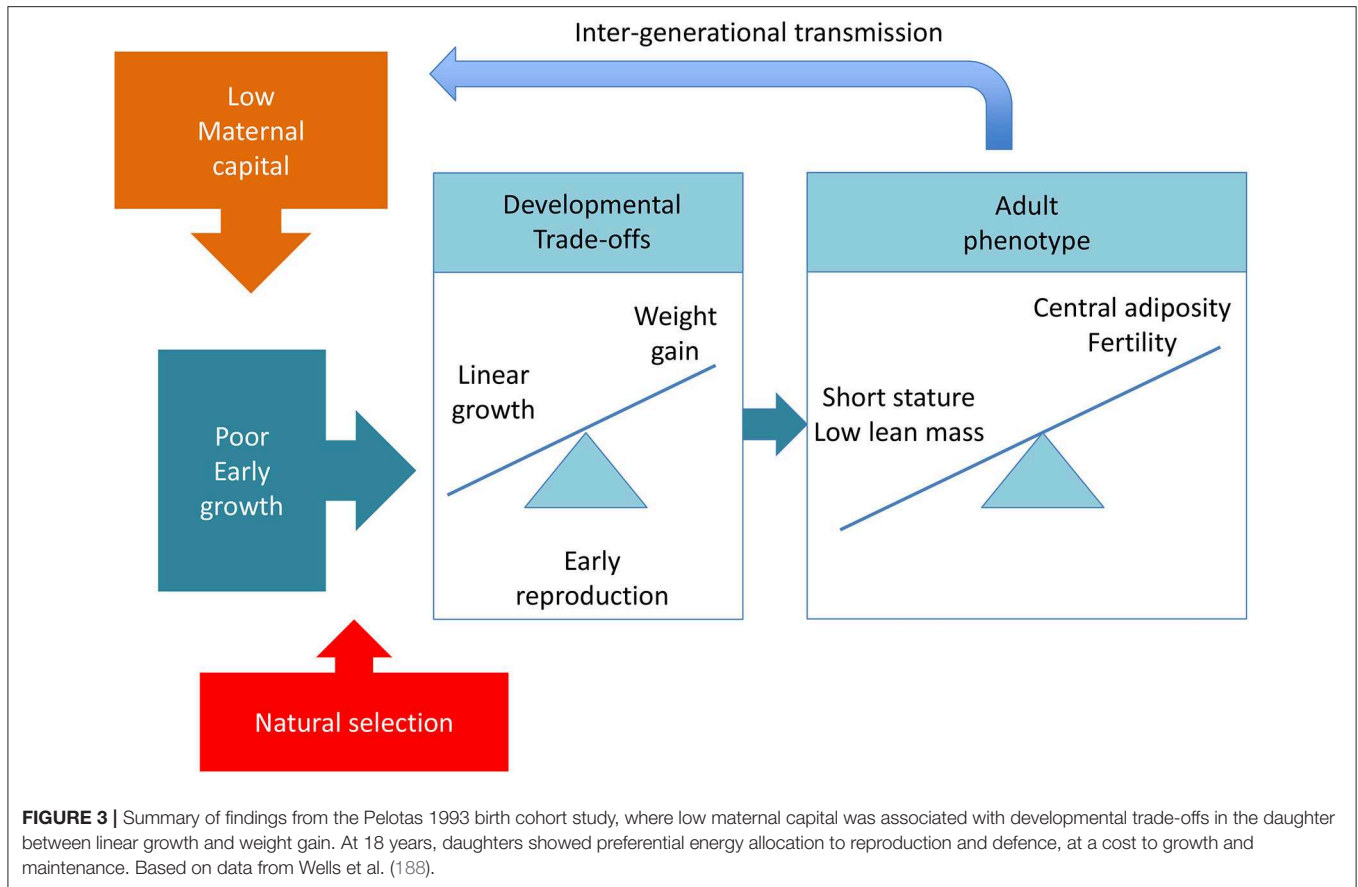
Inter-generational transmission

Low Maternal capital

Developmental Trade-offs

Adult phenotype

Weight gain

Linear growth

Central adiposity
Fertility

Short stature
Low lean mass

Poor Early growth

Early reproduction

Natural selection

**FIGURE 3 |** Summary of findings from the Pelotas 1993 birth cohort study, where low maternal capital was associated with developmental trade-offs in the daughter between linear growth and weight gain. At 18 years, daughters showed preferential energy allocation to reproduction and defence, at a cost to growth and maintenance. Based on data from Wells et al. (188).